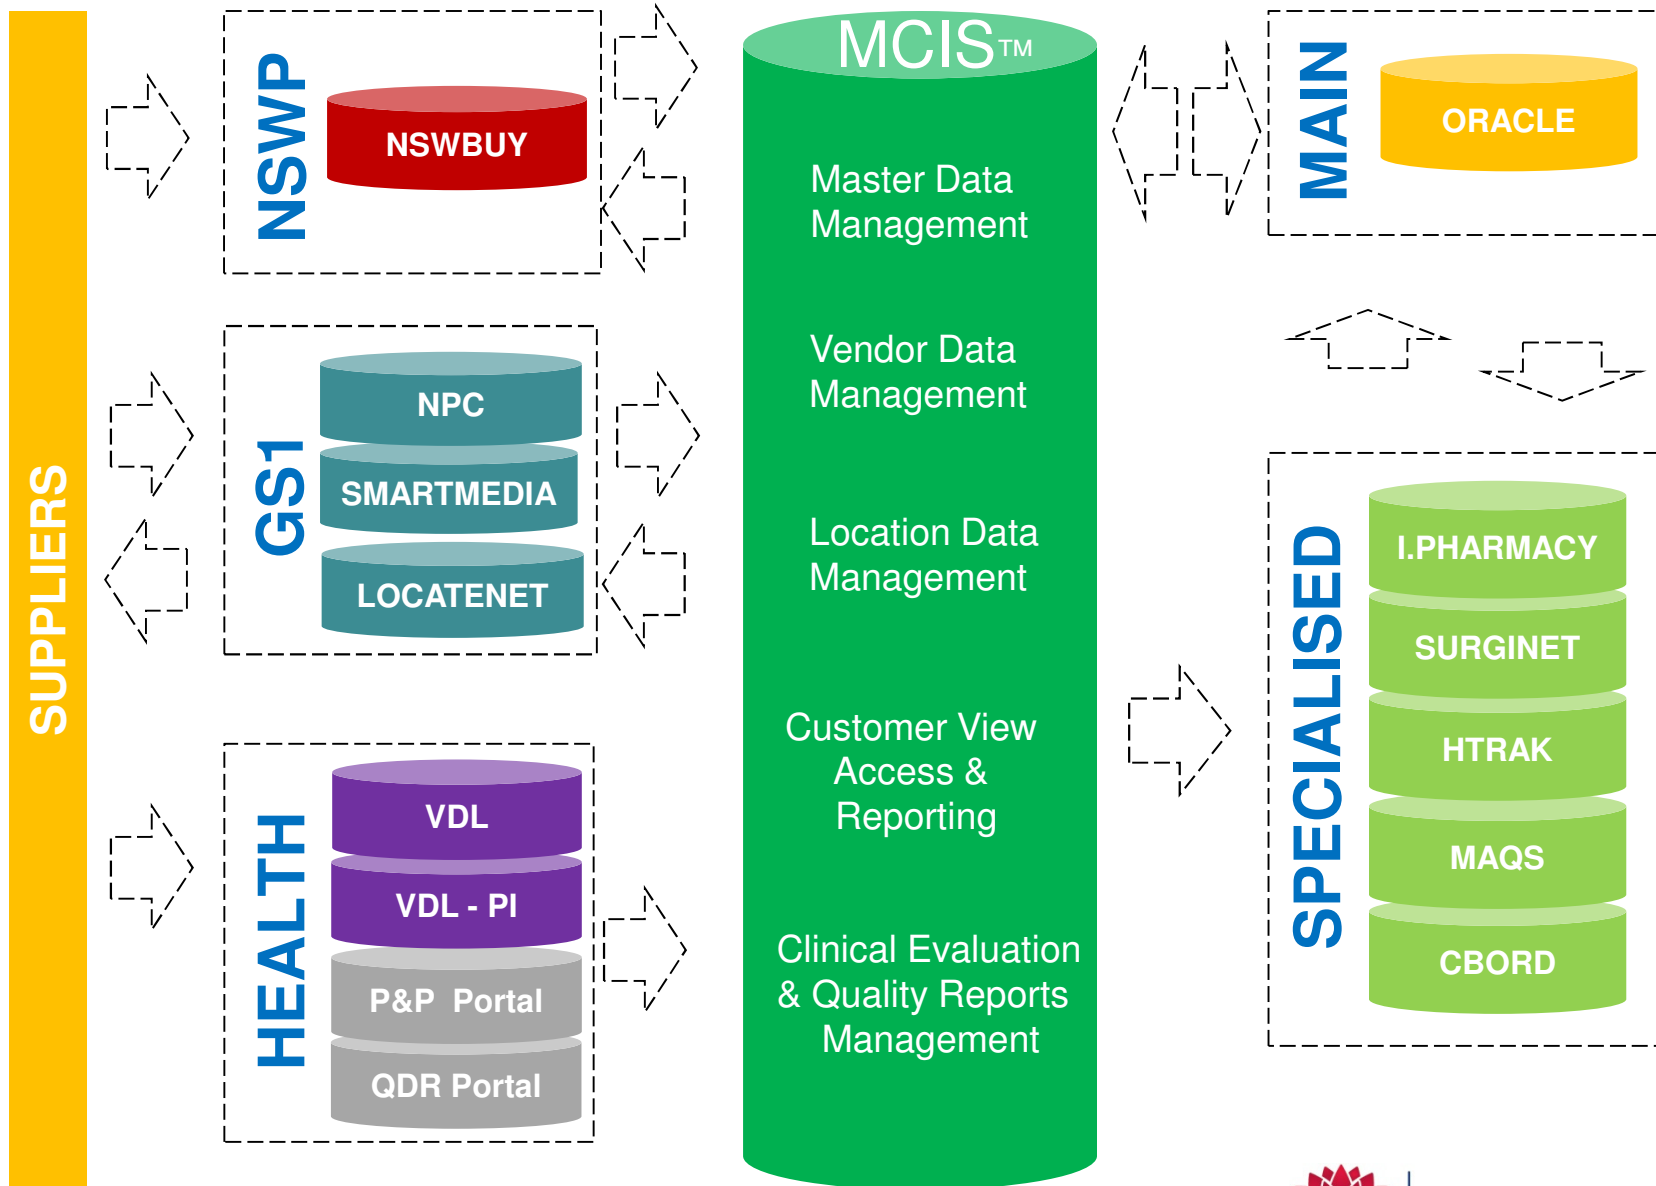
SUPPLIERS

NSWP
NSWBUY

GS1
NPC
SMARTMEDIA
LOCATENET

HEALTH
VDL
VDL - PI
P&P Portal
QDR Portal

MCIS™

Master Data Management

Vendor Data Management

Location Data Management

Customer View Access & Reporting

Clinical Evaluation & Quality Reports Management

MAIN
ORACLE

SPECIALISED
I.PHARMACY
SURGINET
HTRAK
MAQS
CBORD